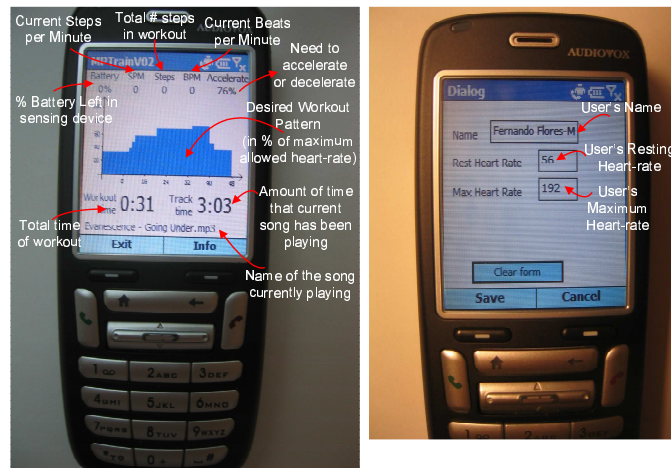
Current Steps per Minute

Total # steps in workout

Current Beats per Minute

Need to accelerate or decelerate

MPTrainV02

| Battery | SPM | Steps | BPM | Accelerate |
|---|---|---|---|---|
| 0% | 0 | 0 | 0 | 76% |

% Battery Left in sensing device

Desired Workout Pattern (in % of maximum allowed heart-rate)

Workout time 0:31

Track time 3:03

Amount of time that current song has been playing

Total time of workout

Evanescence - Going Under.mp3

Exit

Info

Name of the song currently playing

1 oo 2 ABC 3 DEF 4 GHI 5 JKL 6 MNO 7 PQRS 8 TUV 9 WXYZ 0 +

AUDIOVOX

Dialog

User's Name

Name Fernando Flores-M

Rest Heart Rate 56

User's Resting Heart-rate

Max Heart Rate 192

User's Maximum Heart-rate

Clear form

Save

Cancel